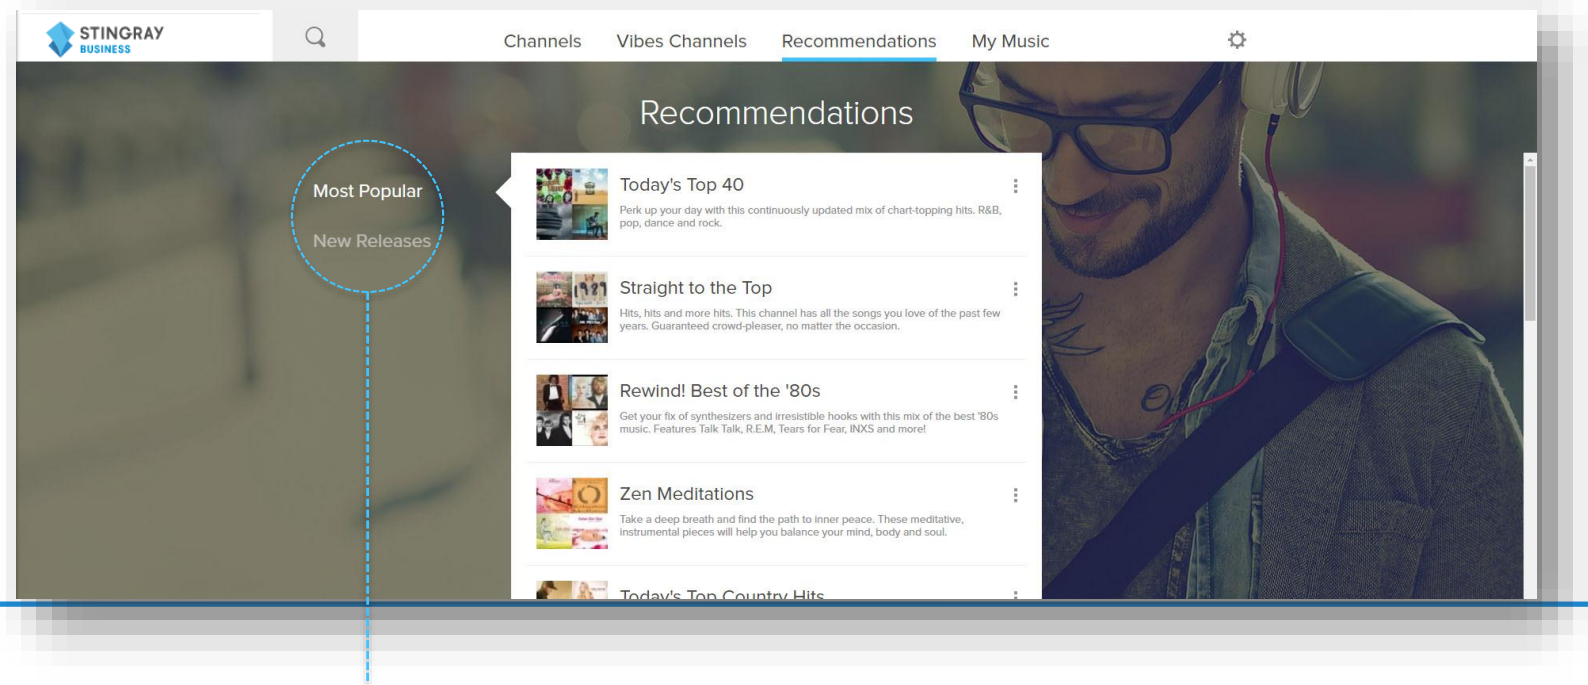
STINGRAY
BUSINESS

Channels Vibes Channels Recommendations My Music

Recommendations

Most Popular

New Releases

Today's Top 40
Perk up your day with this continuously updated mix of chart-topping hits. R&B, pop, dance and rock.

Straight to the Top
Hits, hits and more hits. This channel has all the songs you love of the past few years. Guaranteed crowd-pleaser, no matter the occasion.

Rewind! Best of the '80s
Get your fix of synthesizers and irresistible hooks with this mix of the best '80s music. Features Talk Talk, R.E.M, Tears for Fear, INXS and more!

Zen Meditations
Take a deep breath and find the path to inner peace. These meditative, instrumental pieces will help you balance your mind, body and soul.

Today's Top Country Hits